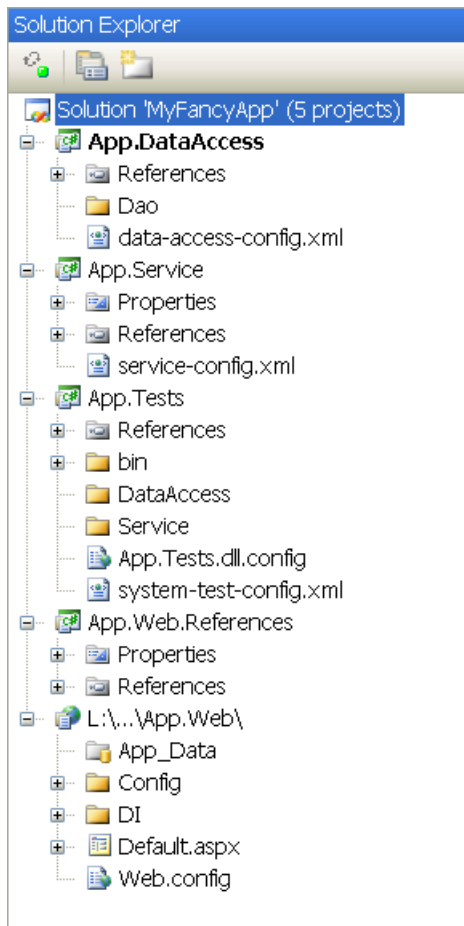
Solution Explorer

Solution 'MyFancyApp' (5 projects)
App.DataAccess
References
Dao
data-access-config.xml
App.Service
Properties
References
service-config.xml
App.Tests
References
bin
DataAccess
Service
App.Tests.dll.config
system-test-config.xml
App.Web.References
Properties
References
L:\...\App.Web\
App_Data
Config
DI
Default.aspx
Web.config